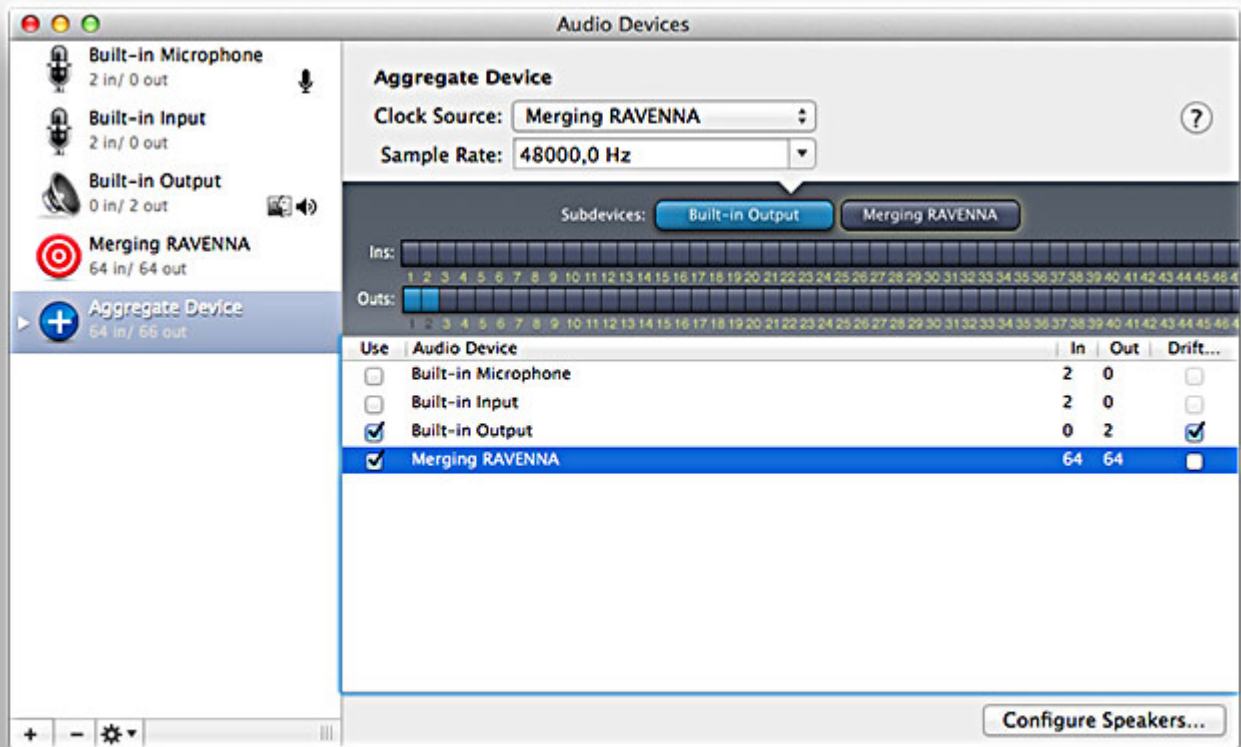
Audio Devices

Built-in Microphone
2 in/ 0 out

Built-in Input
2 in/ 0 out

Built-in Output
0 in/ 2 out

Merging RAVENNA
64 in/ 64 out

Aggregate Device
64 in/ 66 out

Aggregate Device
Clock Source: Merging RAVENNA
Sample Rate: 48000,0 Hz

?

Subdevices: Built-in Output Merging RAVENNA

Ins:
1 2 3 4 5 6 7 8 9 10 11 12 13 14 15 16 17 18 19 20 21 22 23 24 25 26 27 28 29 30 31 32 33 34 35 36 37 38 39 40 41 42 43 44 45 46 4
Outs:
1 2 3 4 5 6 7 8 9 10 11 12 13 14 15 16 17 18 19 20 21 22 23 24 25 26 27 28 29 30 31 32 33 34 35 36 37 38 39 40 41 42 43 44 45 46 4

| Use | Audio Device | In | Out | Drift... |
|---|---|---|---|---|
| ☐ | Built-in Microphone | 2 | 0 | ☐ |
| ☐ | Built-in Input | 2 | 0 | ☐ |
| ☑ | Built-in Output | 0 | 2 | ☑ |
| ☑ | Merging RAVENNA | 64 | 64 | ☐ |

+ −

Configure Speakers...